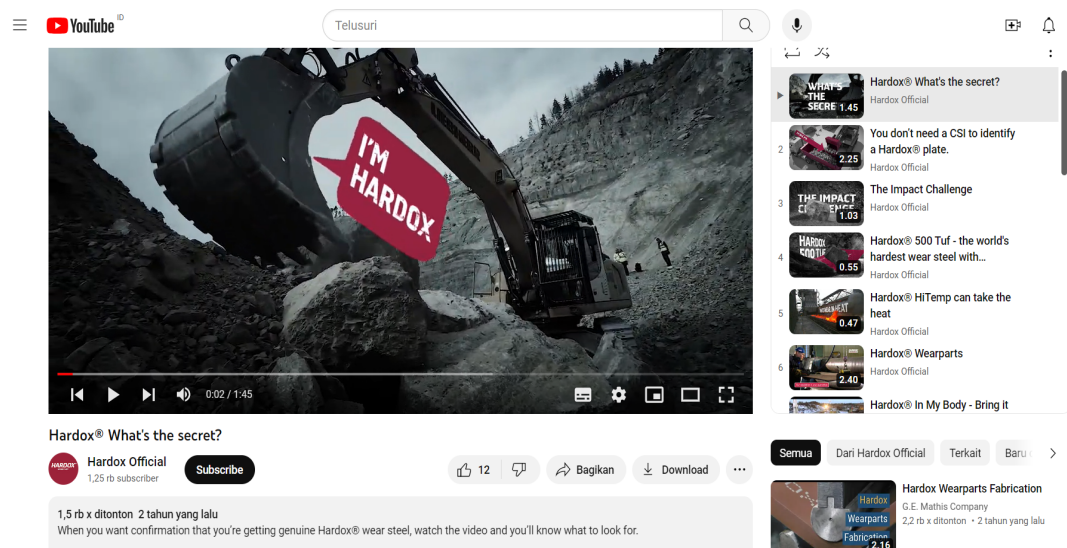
YouTube ID

Telusuri

I'M HARDOX

0:02 / 1:45

Hardox® What's the secret?

HARDOX

Hardox Official
1,25 rb subscriber

Subscribe

12

Bagikan

Download

...

1,5 rb x ditonton 2 tahun yang lalu
When you want confirmation that you're getting genuine Hardox® wear steel, watch the video and you'll know what to look for.

WHAT'S THE SECRE 1.45
Hardox® What's the secret?
Hardox Official

2
2.25
You don't need a CSI to identify a Hardox® plate.
Hardox Official

3
THE IMPACT CHALLENGE 1.03
The Impact Challenge
Hardox Official

4
HARDOX 500TUF 0.55
Hardox® 500 Tuf - the world's hardest wear steel with...
Hardox Official

5
0.47
Hardox® HiTemp can take the heat
Hardox Official

6
2.40
Hardox® Wearparts
Hardox Official

Hardox® In My Body - Bring it

Semua
Dari Hardox Official
Terkait
Baru

Hardox Wearparts Fabrication 2.16
Hardox Wearparts Fabrication
G.E. Mathis Company
2,2 rb x ditonton • 2 tahun yang lalu